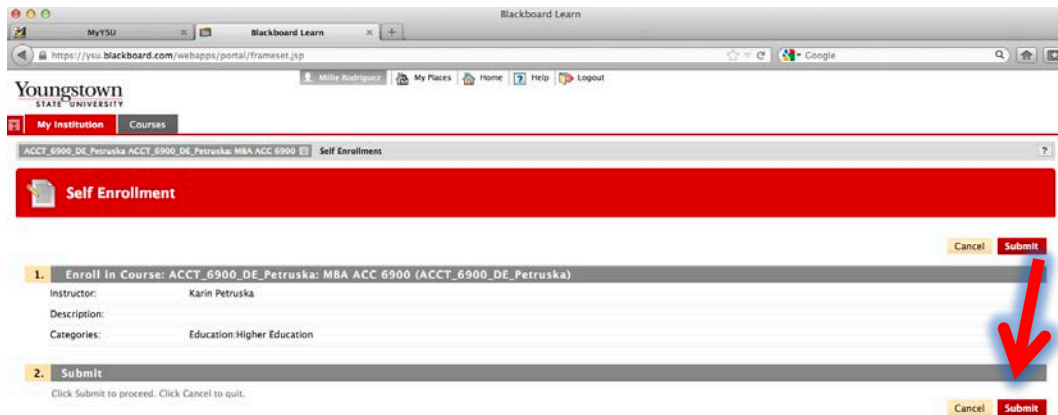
Blackboard Learn

MyYSU

Blackboard Learn

https://ysu.blackboard.com/webapps/portal/frameset.jsp

Google

Youngstown STATE UNIVERSITY

Millie Rodriguez

My Places

Home

Help

Logout

My Institution

Courses

ACCT_6900_DE_Petruska ACCT_6900_DE_Petruska: MBA ACC 6900

Self Enrollment

?

Self Enrollment

Cancel

Submit

1. Enroll in Course: ACCT_6900_DE_Petruska: MBA ACC 6900 (ACCT_6900_DE_Petruska)

| | |
|---|---|
| Instructor: | Karin Petruska |
| Description: | |
| Categories: | Education:Higher Education |

2. Submit

Click Submit to proceed. Click Cancel to quit.

Cancel

Submit